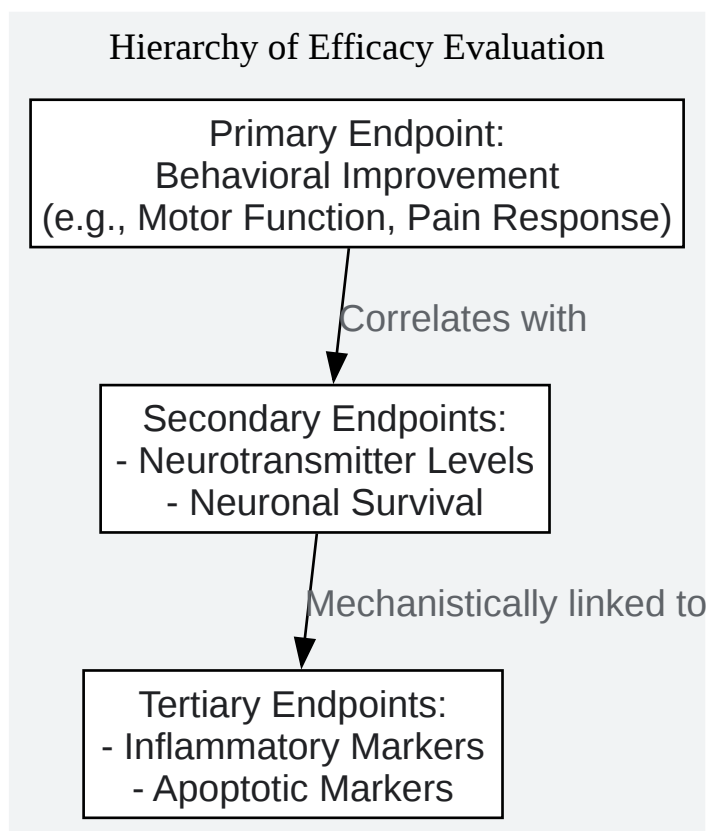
Hierarchy of Efficacy Evaluation

Primary Endpoint:
Behavioral Improvement
(e.g., Motor Function, Pain Response)

Correlates with

Secondary Endpoints:
- Neurotransmitter Levels
- Neuronal Survival

Mechanistically linked to

Tertiary Endpoints:
- Inflammatory Markers
- Apoptotic Markers